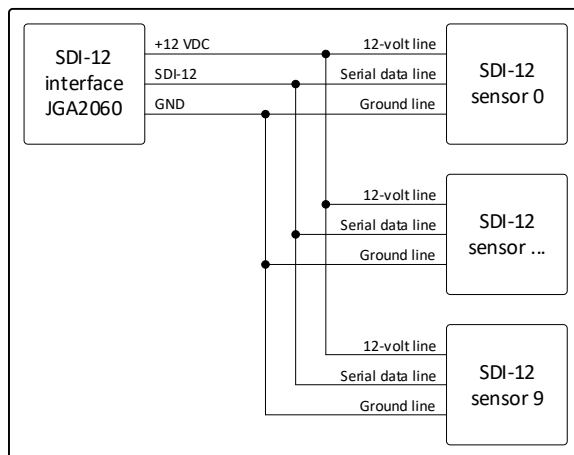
SDI-12 interface JGA2060

+12 VDC
SDI-12
GND

12-volt line
Serial data line
Ground line

SDI-12 sensor 0

12-volt line
Serial data line
Ground line

SDI-12 sensor ...

12-volt line
Serial data line
Ground line

SDI-12 sensor 9